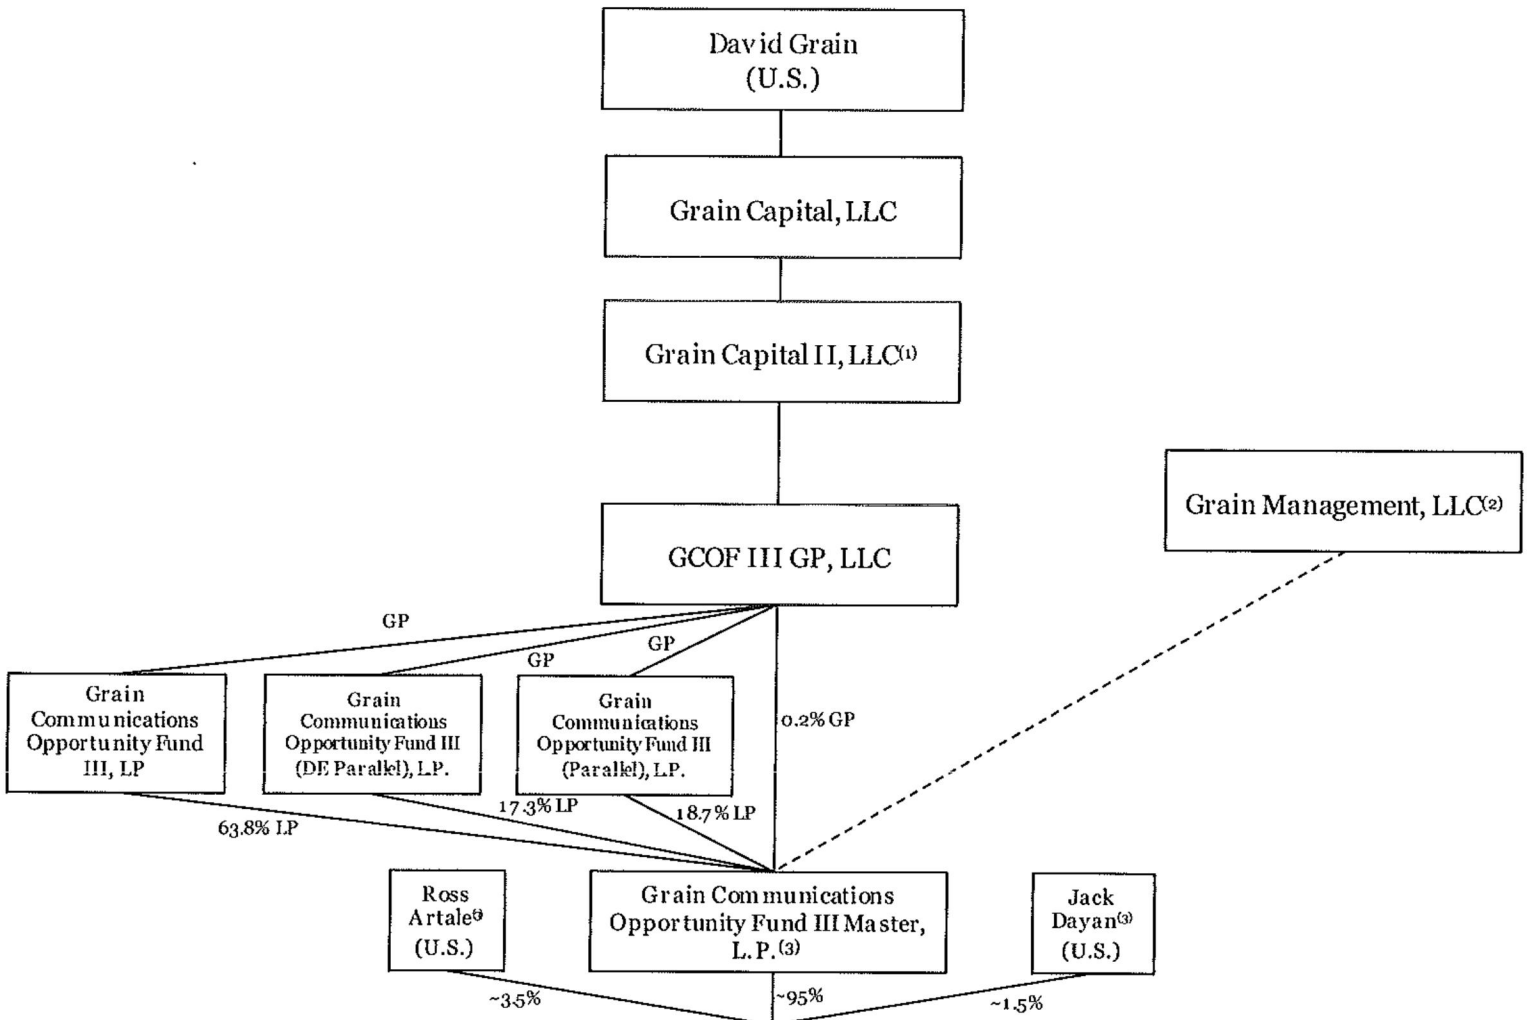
David Grain
(U.S.)

Grain Capital, LLC

Grain Capital II, LLC$^{(1)}$

GCOF III GP, LLC

Grain Management, LLC$^{(2)}$

GP

GP

GP

Grain Communications Opportunity Fund III, LP

Grain Communications Opportunity Fund III (DE Paralel), L.P.

Grain Communications Opportunity Fund III (Paralel), L.P.

0.2% GP

17.3% LP

18.7% LP

63.8% LP

Ross Artale$^{(3)}$
(U.S.)

Grain Communications Opportunity Fund III Master, L.P.$^{(3)}$

Jack Dayan$^{(3)}$
(U.S.)

~3.5%

~95%

~1.5%